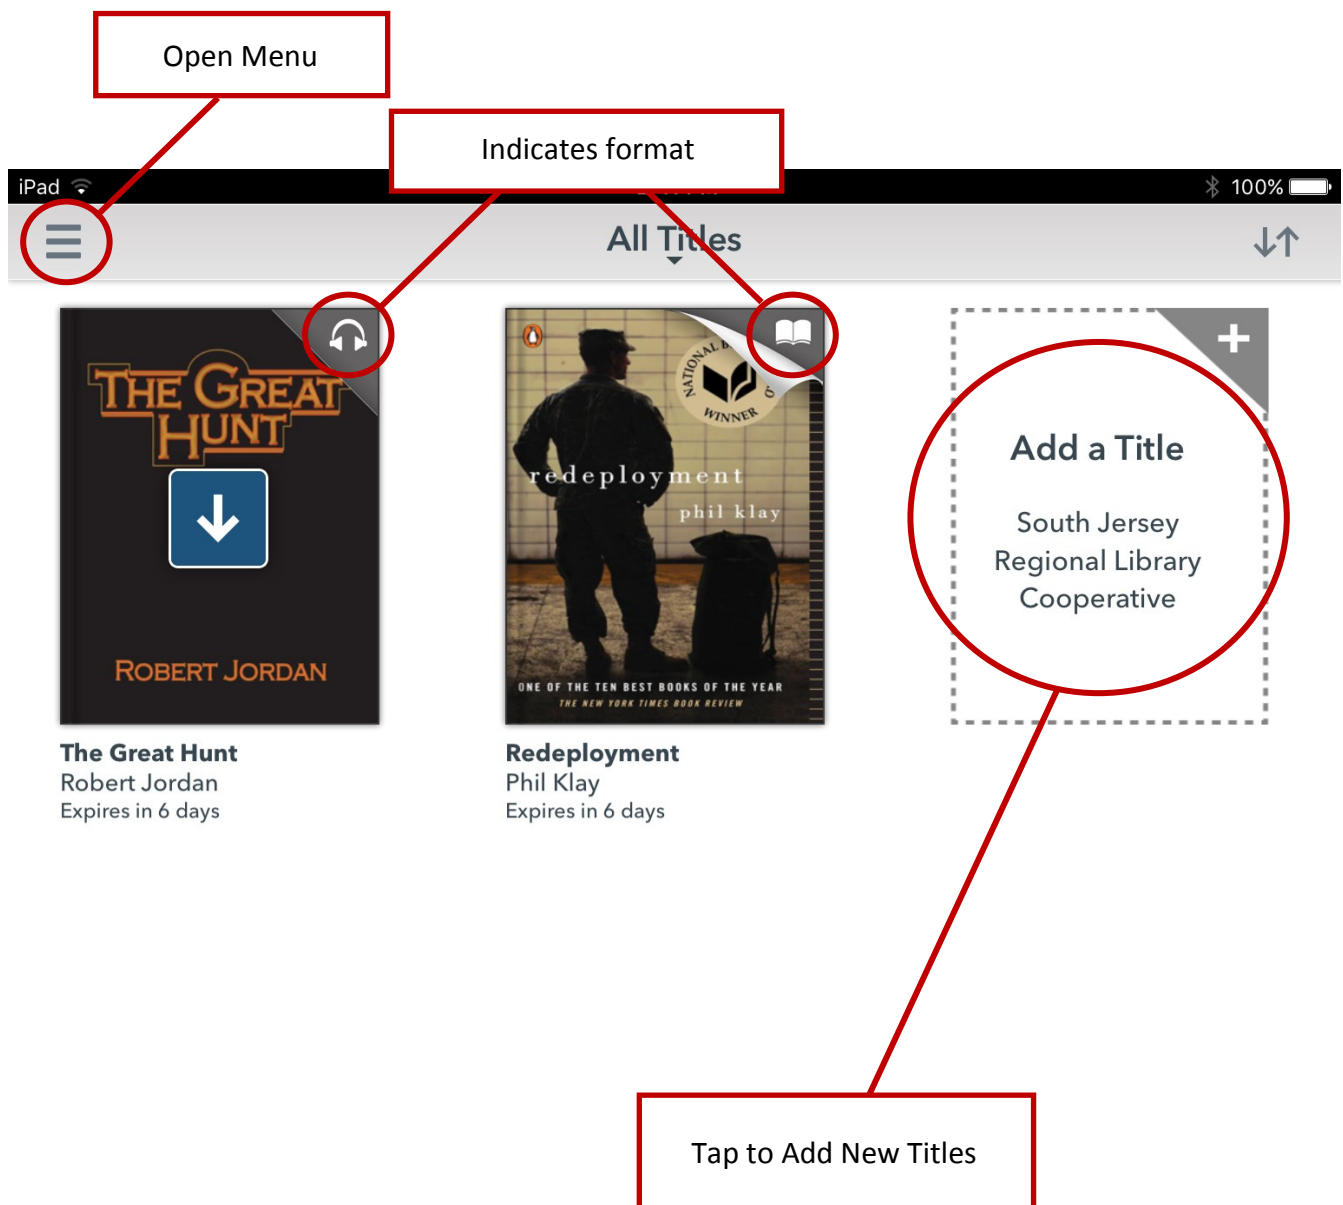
Open Menu

Indicates format

iPad

100%

All Titles

THE GREAT HUNT

ROBERT JORDAN

NATIONAL B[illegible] WINNER

redeployment

phil klay

ONE OF THE TEN BEST BOOKS OF THE YEAR
THE NEW YORK TIMES BOOK REVIEW

+

Add a Title

South Jersey Regional Library Cooperative

The Great Hunt
Robert Jordan
Expires in 6 days

Redeployment
Phil Klay
Expires in 6 days

Tap to Add New Titles